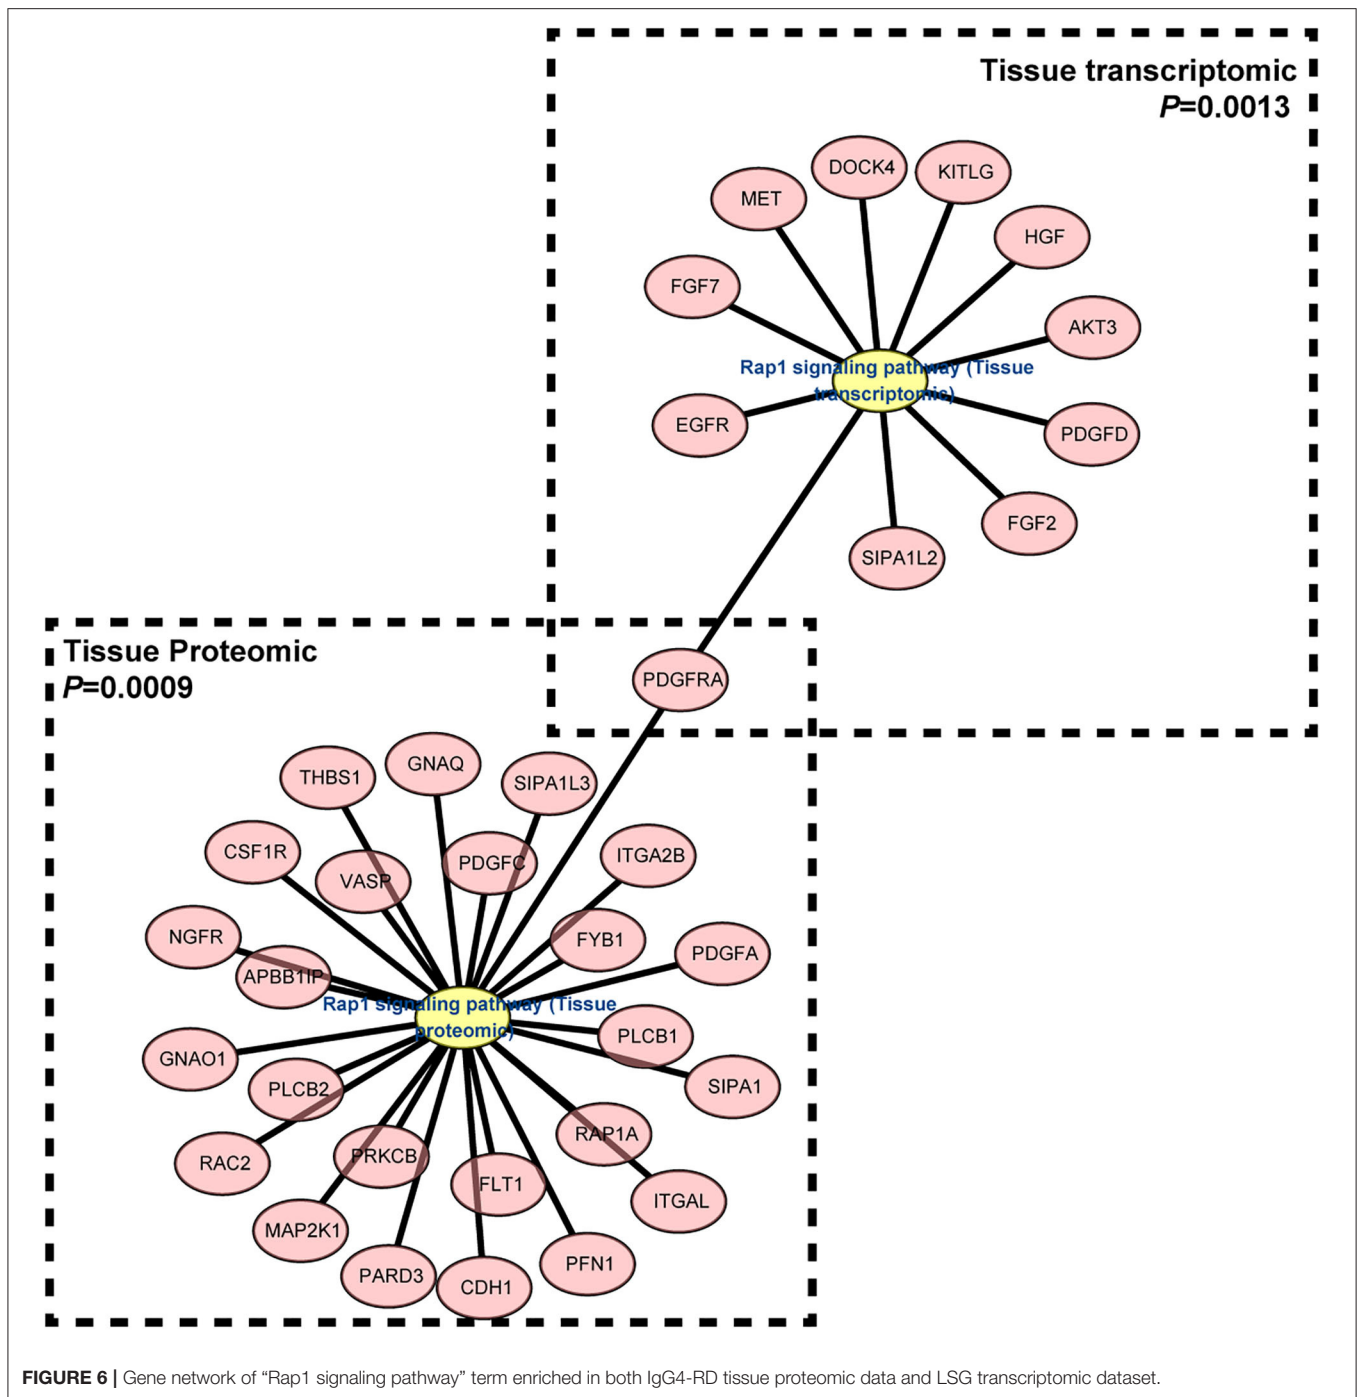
Tissue transcriptomic
$P$=0.0013

DOCK4
KITLG
MET
HGF
FGF7
AKT3
Rap1 signaling pathway (Tissue transcriptomic)
EGFR
PDGFD
FGF2
SIPA1L2

Tissue Proteomic
$P$=0.0009

PDGFRA
GNAQ
THBS1
SIPA1L3
CSF1R
PDGFC
ITGA2B
VASP
NGFR
FYB1
PDGFA
APBB1IP
Rap1 signaling pathway (Tissue proteomic)
PLCB1
GNAO1
SIPA1
PLCB2
RAP1A
RAC2
PRKCB
FLT1
ITGAL
MAP2K1
PFN1
PARD3
CDH1

FIGURE 6 | Gene network of "Rap1 signaling pathway" term enriched in both IgG4-RD tissue proteomic data and LSG transcriptomic dataset.